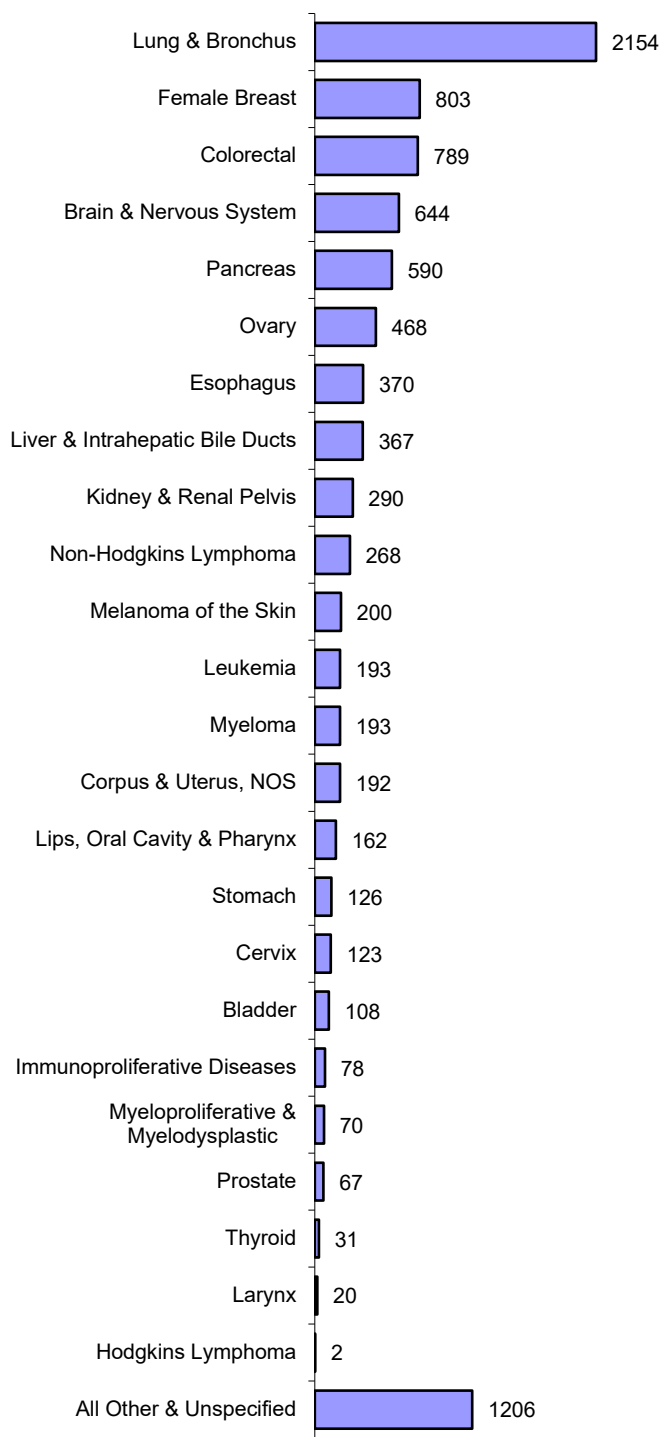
Lung & Bronchus 2154
Female Breast 803
Colorectal 789
Brain & Nervous System 644
Pancreas 590
Ovary 468
Esophagus 370
Liver & Intrahepatic Bile Ducts 367
Kidney & Renal Pelvis 290
Non-Hodgkins Lymphoma 268
Melanoma of the Skin 200
Leukemia 193
Myeloma 193
Corpus & Uterus, NOS 192
Lips, Oral Cavity & Pharynx 162
Stomach 126
Cervix 123
Bladder 108
Immunoproliferative Diseases 78
Myeloproliferative & Myelodysplastic 70
Prostate 67
Thyroid 31
Larynx 20
Hodgkins Lymphoma 2
All Other & Unspecified 1206